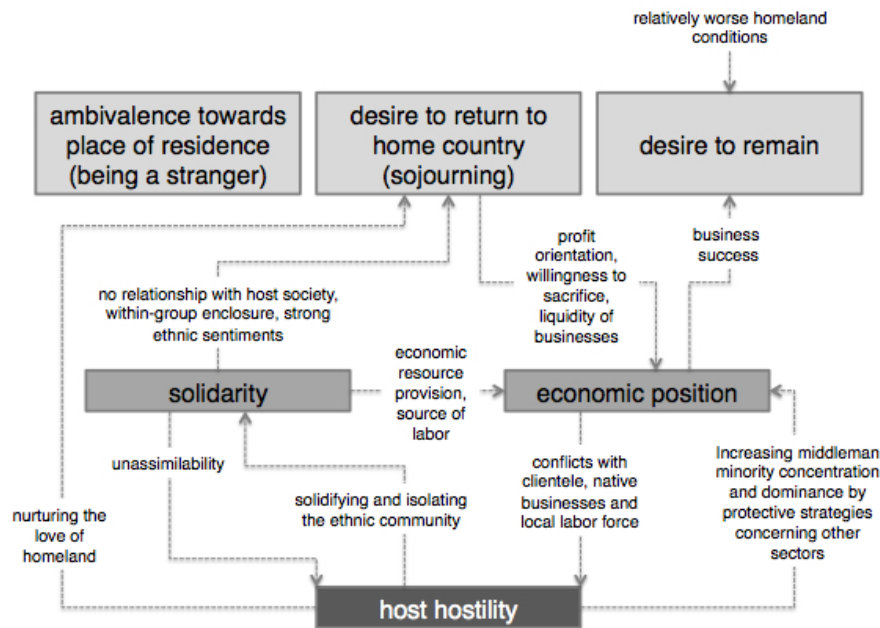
relatively worse homeland conditions

ambivalence towards place of residence (being a stranger)

desire to return to home country (sojourning)

desire to remain

profit orientation, willingness to sacrifice, liquidity of businesses

business success

no relationship with host society, within-group enclosure, strong ethnic sentiments

solidarity

economic resource provision, source of labor

economic position

unassimilability

solidifying and isolating the ethnic community

conflicts with clientele, native businesses and local labor force

Increasing middleman minority concentration and dominance by protective strategies concerning other sectors

nurturing the love of homeland

host hostility